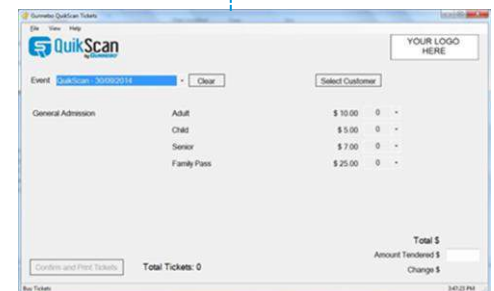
Gunnebo QuikScan Tickets

File View Help

QuikScan by Gunnebo

YOUR LOGO HERE

Event QuikScan - 30/09/2014 Clear

Select Customer

General Admission

| | | |
|---|---|---|
| Adult | $ 10.00 | 0 |
| Child | $ 5.00 | 0 |
| Senior | $ 7.00 | 0 |
| Family Pass | $ 25.00 | 0 |

Total $

Amount Tendered $

Change $

Confirm and Print Tickets

Total Tickets: 0

Buy Tickets

3:47:23 PM